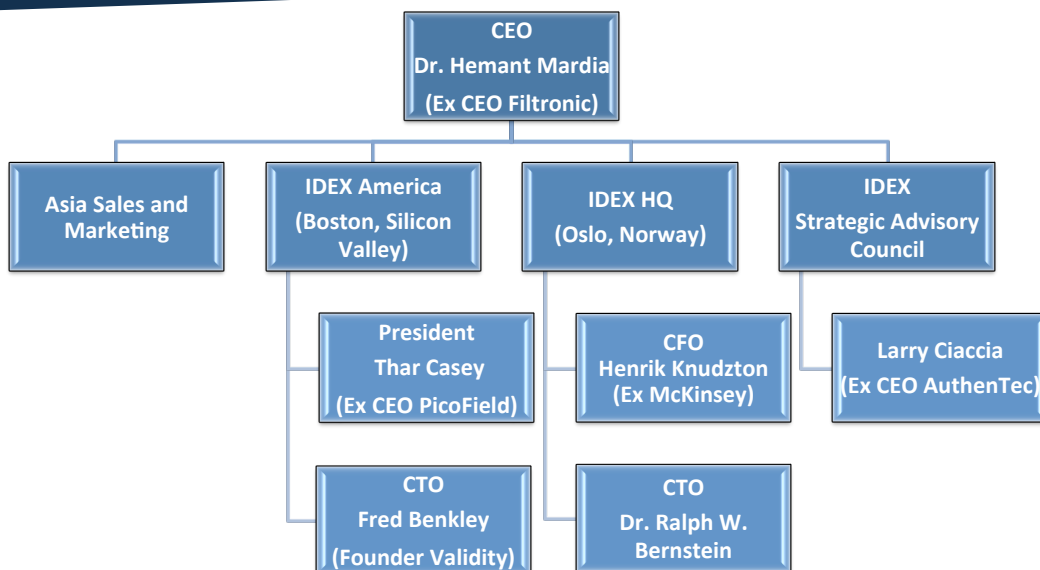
CEO
Dr. Hemant Mardia
(Ex CEO Filtronic)

Asia Sales and Marketing

IDEX America
(Boston, Silicon Valley)

President
Thar Casey
(Ex CEO PicoField)

CTO
Fred Benkley
(Founder Validity)

IDEX HQ
(Oslo, Norway)

CFO
Henrik Knudzton
(Ex McKinsey)

CTO
Dr. Ralph W. Bernstein

IDEX
Strategic Advisory Council

Larry Ciaccia
(Ex CEO AuthenTec)